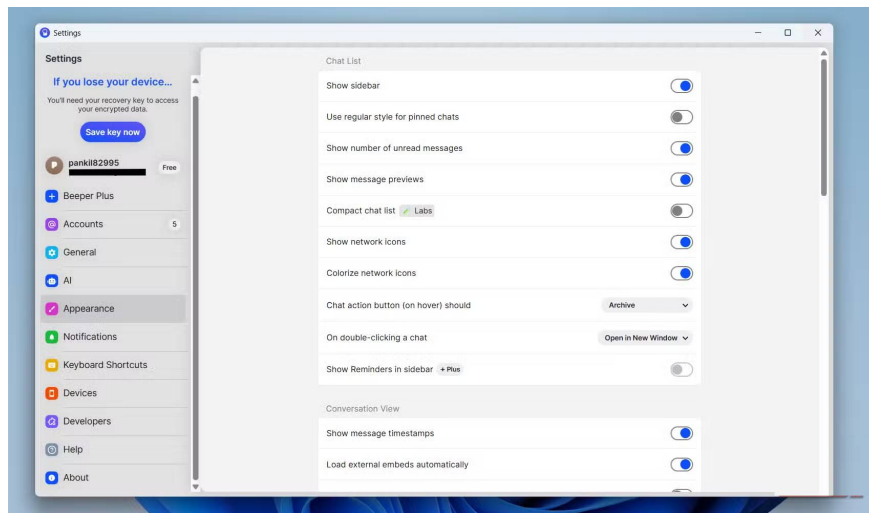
Settings

Settings

If you lose your device...

You'll need your recovery key to access your encrypted data.

Save key now

pankil82995

Free

Beeper Plus

Accounts 5

General

AI

Appearance

Notifications

Keyboard Shortcuts

Devices

Developers

Help

About

Chat List

Show sidebar

Use regular style for pinned chats

Show number of unread messages

Show message previews

Compact chat list ✓ Labs

Show network icons

Colorize network icons

Chat action button (on hover) should Archive

On double-clicking a chat Open in New Window

Show Reminders in sidebar + Plus

Conversation View

Show message timestamps

Load external embeds automatically